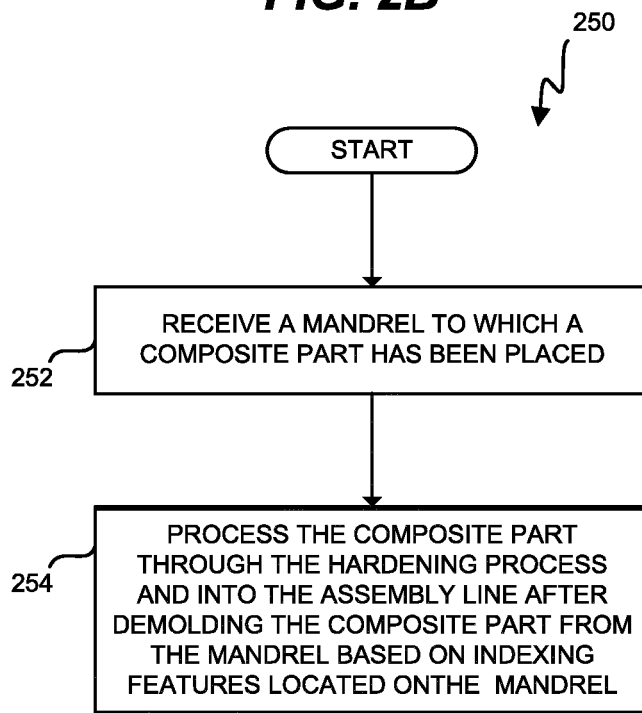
FIG. 2B

250

START

RECEIVE A MANDREL TO WHICH A COMPOSITE PART HAS BEEN PLACED

252

PROCESS THE COMPOSITE PART THROUGH THE HARDENING PROCESS AND INTO THE ASSEMBLY LINE AFTER DEMOLDING THE COMPOSITE PART FROM THE MANDREL BASED ON INDEXING FEATURES LOCATED ONTHE MANDREL

254